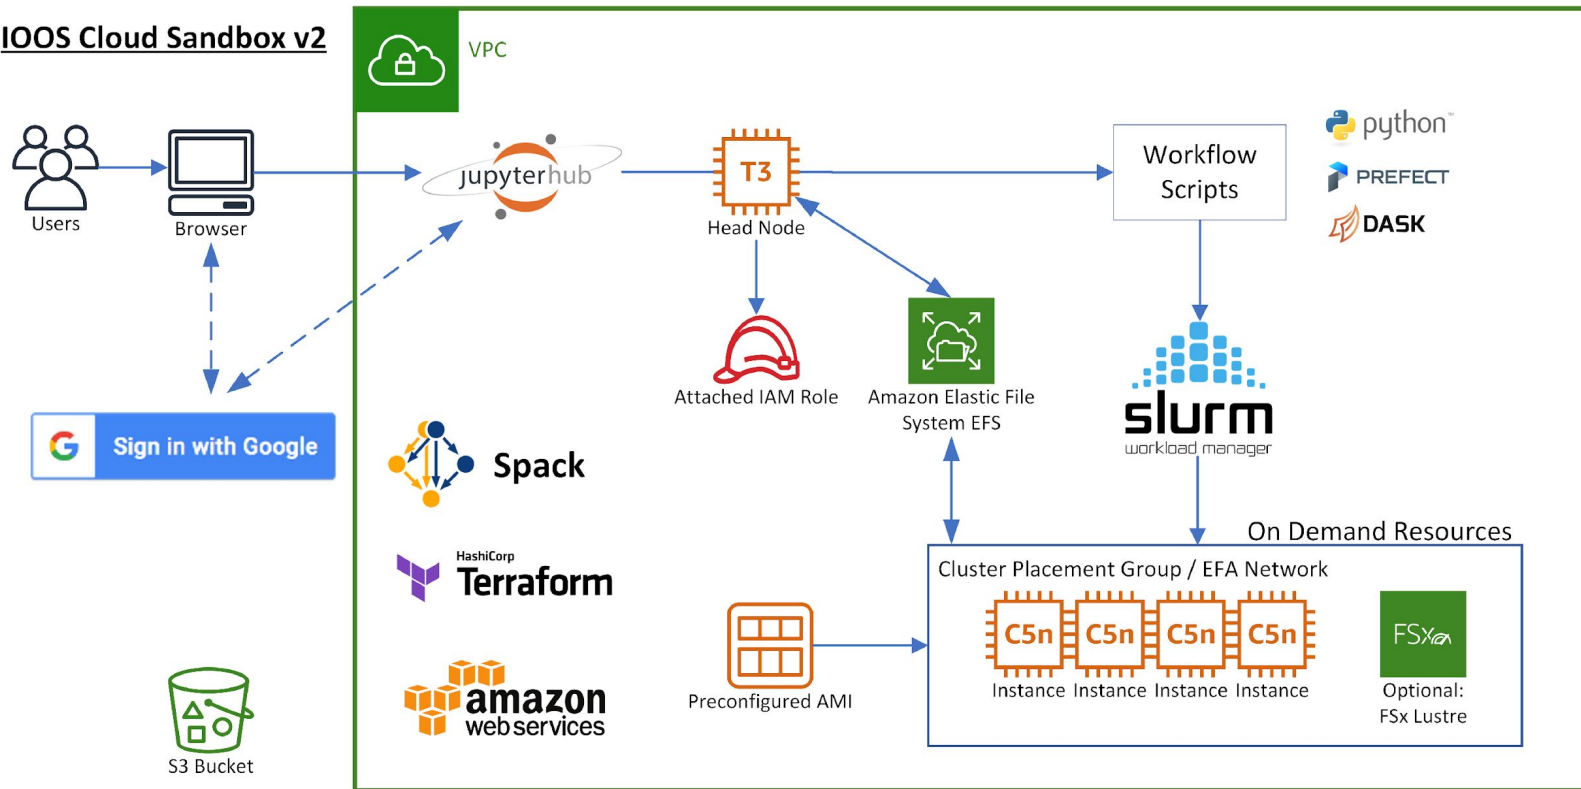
IOOS Cloud Sandbox v2

VPC

Users

Browser

jupyterhub

T3
Head Node

Workflow Scripts

python
PREFECT
DASK

Attached IAM Role

Amazon Elastic File System EFS

slurm
workload manager

Sign in with Google

Spack

HashiCorp
Terraform

amazon web services

S3 Bucket

Preconfigured AMI

On Demand Resources

Cluster Placement Group / EFA Network

C5n
Instance
C5n
Instance
C5n
Instance
C5n
Instance

FSx
Optional:
FSx Lustre